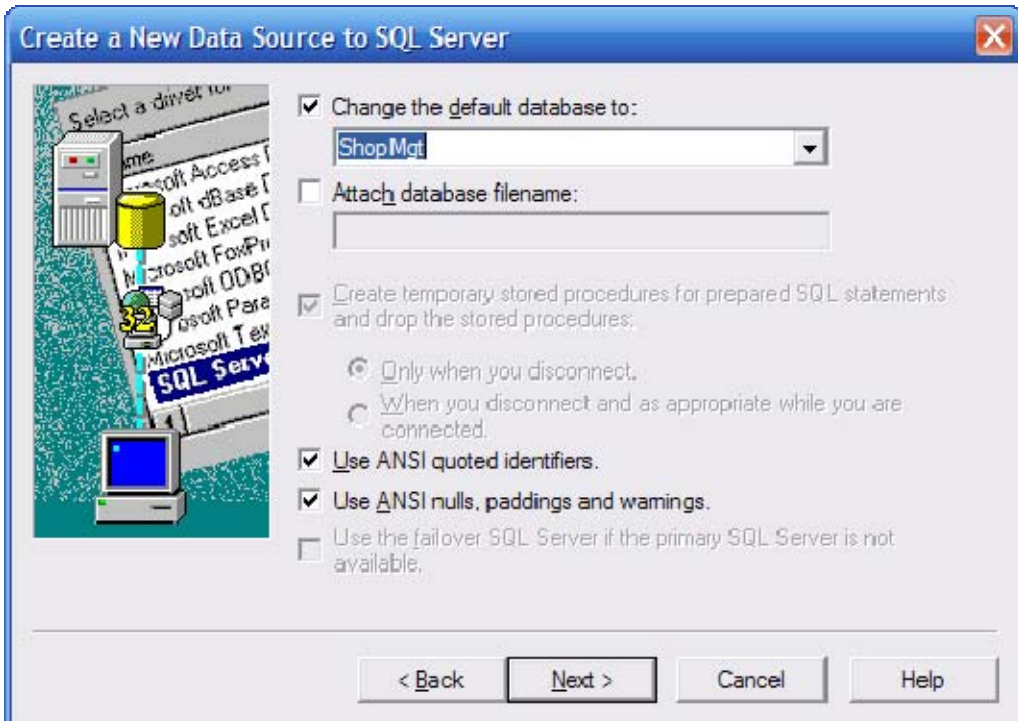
Create a New Data Source to SQL Server

Select a driver for
Name
Microsoft Access D
Microsoft dBase D
Microsoft Excel D
Microsoft FoxPro
Microsoft ODBC
Microsoft Para
Microsoft Tex
SQL Serv
32

Change the default database to:

ShopMgt

Attach database filename:

Create temporary stored procedures for prepared SQL statements and drop the stored procedures:

Only when you disconnect.

When you disconnect and as appropriate while you are connected.

Use ANSI quoted identifiers.

Use ANSI nulls, paddings and warnings.

Use the failover SQL Server if the primary SQL Server is not available.

< Back
Next >
Cancel
Help